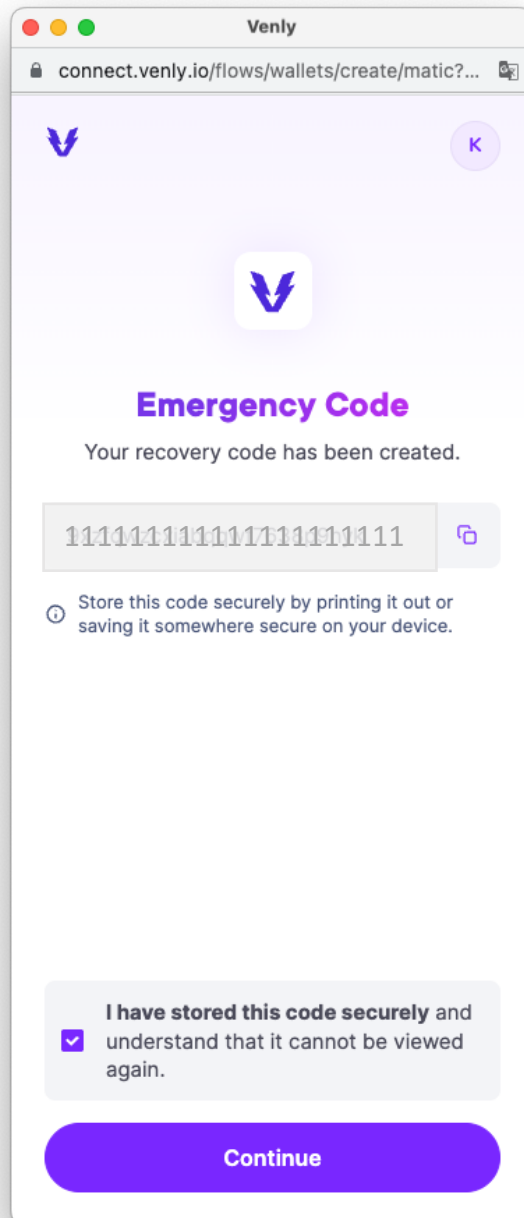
Venly

connect.venly.io/flows/wallets/create/matic?...

K

Emergency Code

Your recovery code has been created.

1111111111111111111

Store this code securely by printing it out or saving it somewhere secure on your device.

**I have stored this code securely** and understand that it cannot be viewed again.

Continue